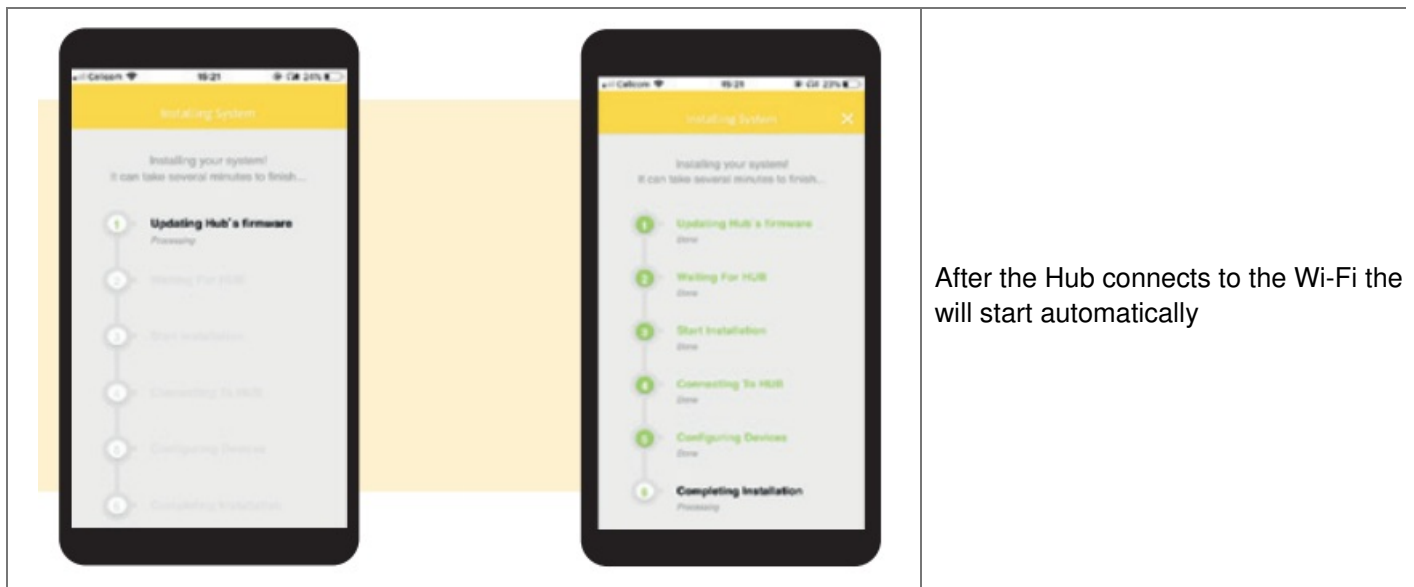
Celcom 15:21 24%

Installing System

Installing your system!
It can take several minutes to finish...

1 Updating Hub's firmware
Processing

2 Waiting For HUB

3 Start Installation

4 Connecting To HUB

5 Configuring Devices

6 Completing Installation

Celcom 15:25 23%

Installing System

Installing your system!
It can take several minutes to finish...

1 Updating Hub's firmware
Done

2 Waiting For HUB
Done

3 Start Installation
Done

4 Connecting To HUB
Done

5 Configuring Devices
Done

6 Completing Installation
Processing

After the Hub connects to the Wi-Fi the will start automatically